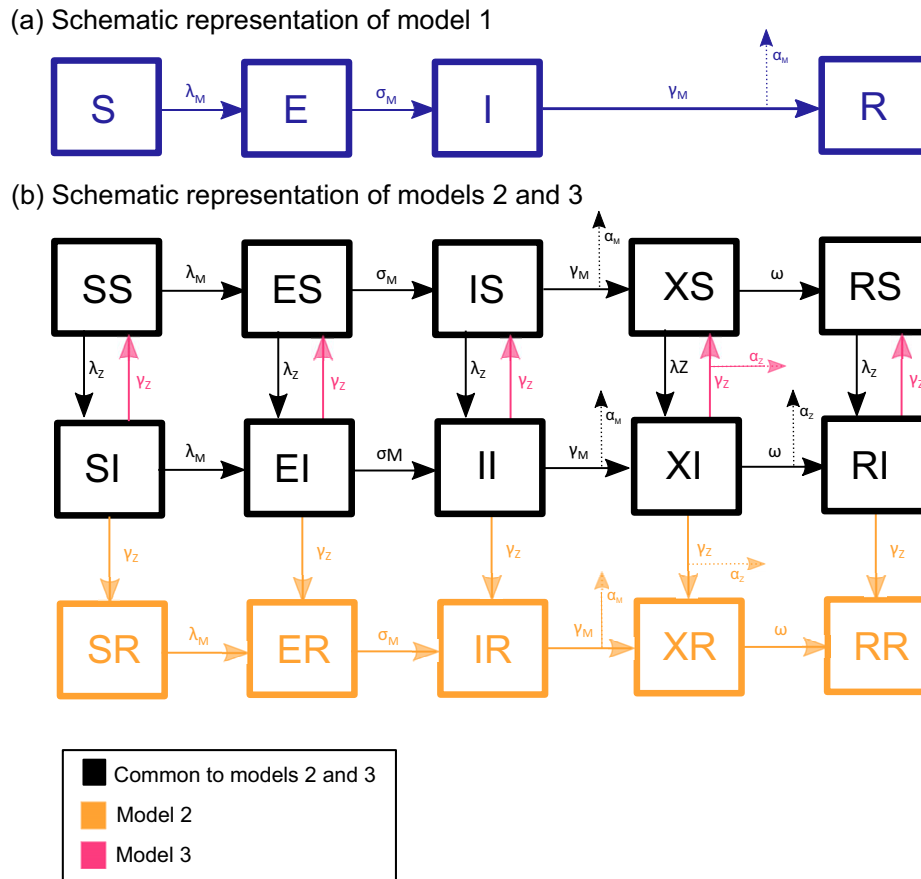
(a) Schematic representation of model 1

S $\lambda_M$ E $\sigma_M$ I $\gamma_M$ $\alpha_M$ R

(b) Schematic representation of models 2 and 3

SS $\lambda_M$ ES $\sigma_M$ IS $\gamma_M$ $\alpha_M$ XS $\omega$ RS

$\lambda_Z$ $\gamma_Z$ $\lambda_Z$ $\gamma_Z$ $\lambda_Z$ $\gamma_Z$ $\lambda Z$ $\gamma_Z$ $\alpha_Z$ $\lambda_Z$ $\gamma_Z$

SI $\lambda_M$ EI $\sigma M$ II $\gamma_M$ $\alpha_M$ XI $\omega$ $\alpha_Z$ RI

$\gamma_Z$ $\gamma_Z$ $\gamma_Z$ $\gamma_Z$ $\alpha_Z$ $\gamma_Z$

SR $\lambda_M$ ER $\sigma_M$ IR $\gamma_M$ $\alpha_M$ XR $\omega$ RR

Common to models 2 and 3
Model 2
Model 3